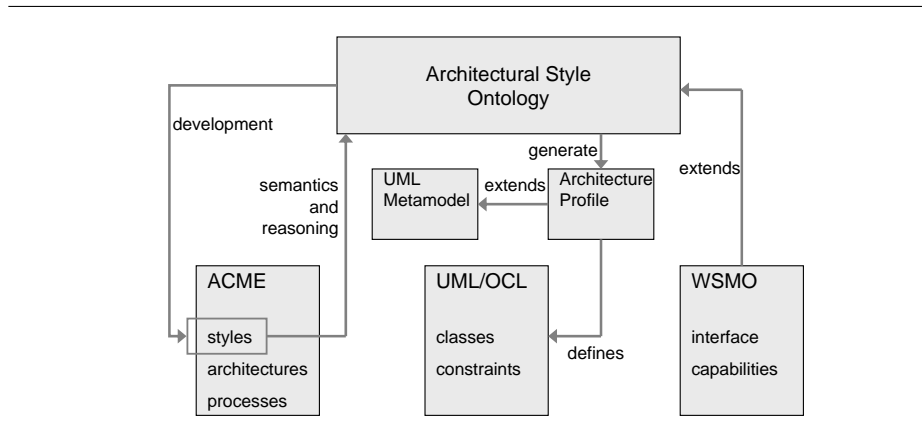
Architectural Style Ontology

development

semantics and reasoning

generate

UML Metamodel

extends

Architecture Profile

extends

ACME

styles

architectures

processes

UML/OCL

classes

constraints

defines

WSMO

interface

capabilities